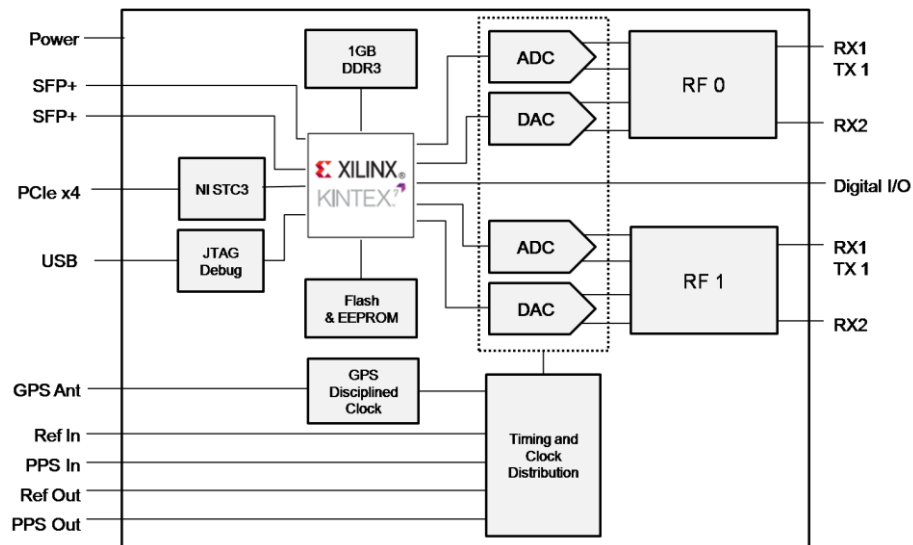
Power

SFP+

SFP+

PCIe x4

USB

1GB DDR3

NI STC3

JTAG Debug

XILINX® KINTEX7

Flash & EEPROM

ADC

DAC

ADC

DAC

RF 0

RF 1

RX1 TX 1

RX2

Digital I/O

RX1 TX 1

RX2

GPS Ant

GPS Disciplined Clock

Ref In

PPS In

Ref Out

PPS Out

Timing and Clock Distribution